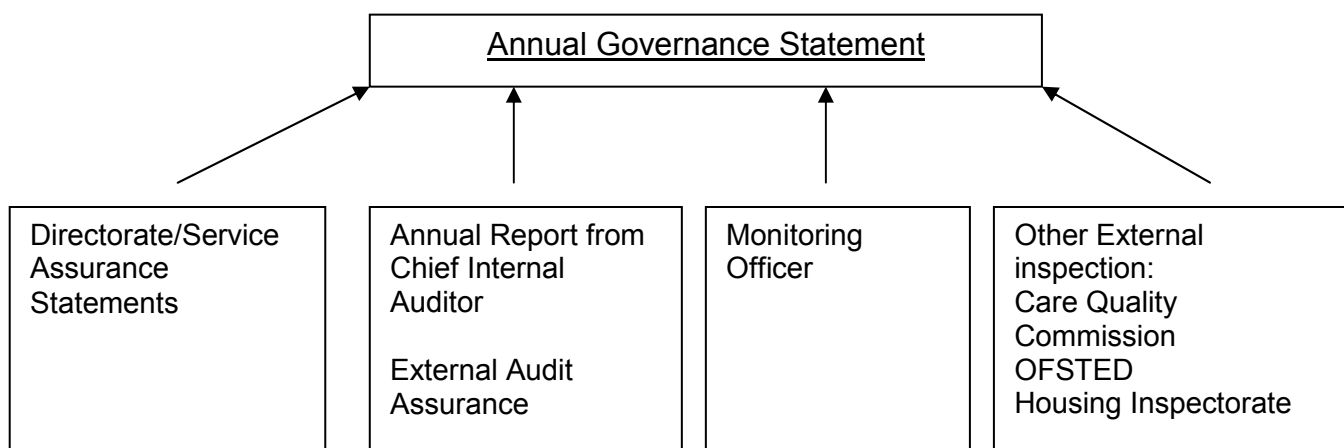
Annual Governance Statement

Directorate/Service Assurance Statements

Annual Report from Chief Internal Auditor

External Audit Assurance

Monitoring Officer

Other External inspection:
Care Quality Commission
OFSTED
Housing Inspectorate